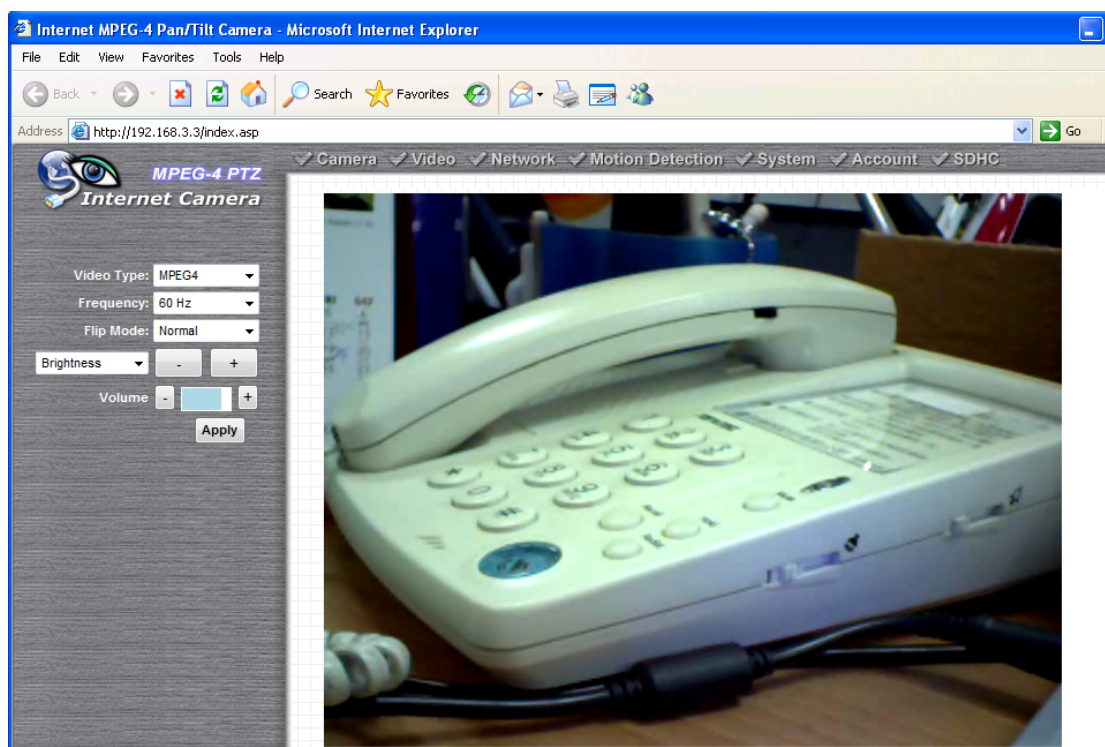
Internet MPEG-4 Pan/Tilt Camera - Microsoft Internet Explorer

File Edit View Favorites Tools Help

Back Search Favorites

Address http://192.168.3.3/index.asp Go

MPEG-4 PTZ Internet Camera

Camera Video Network Motion Detection System Account SDHC

Video Type: MPEG4

Frequency: 60 Hz

Flip Mode: Normal

Brightness - +

Volume - +

Apply